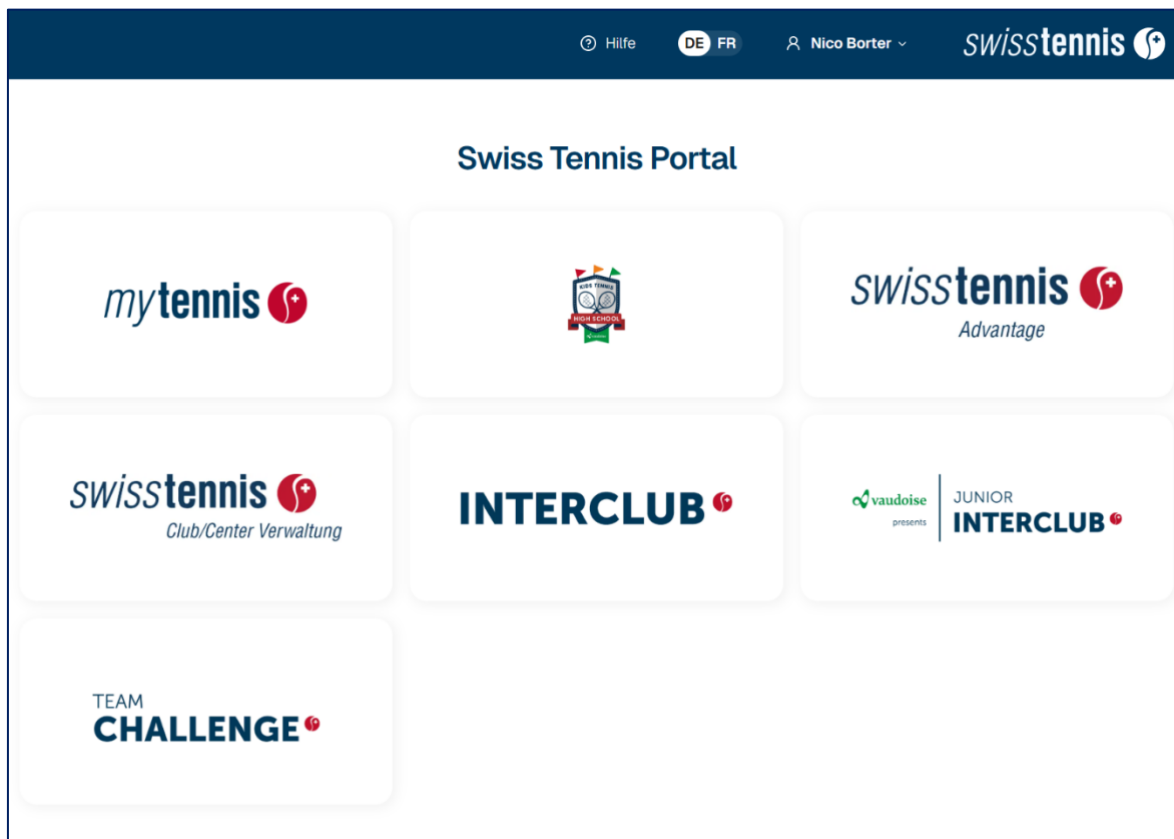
Hilfe DE FR Nico Borter swisstennis

Swiss Tennis Portal

mytennis

KIDS TENNIS HIGH SCHOOL

swisstennis Advantage

swisstennis Club/Center Verwaltung

INTERCLUB

vaudoise presents JUNIOR INTERCLUB

TEAM CHALLENGE